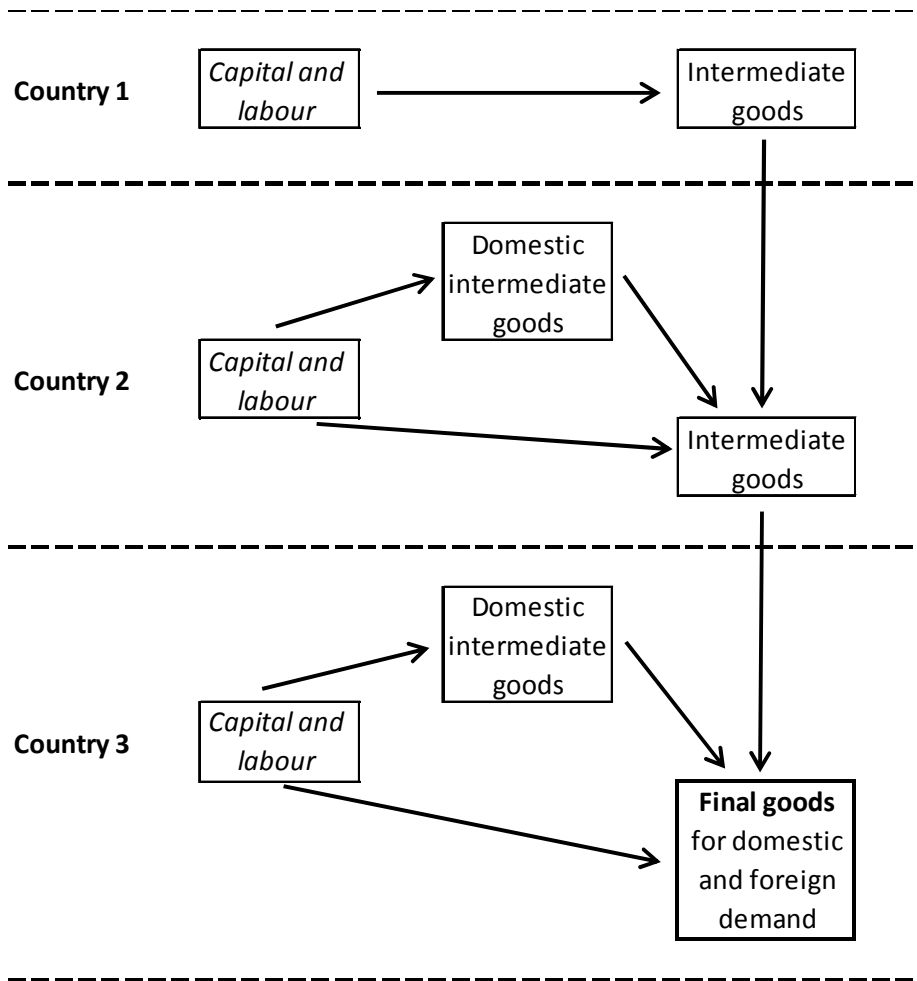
Country 1

Capital and labour

Intermediate goods

Domestic intermediate goods

Country 2

Capital and labour

Intermediate goods

Domestic intermediate goods

Country 3

Capital and labour

Final goods for domestic and foreign demand